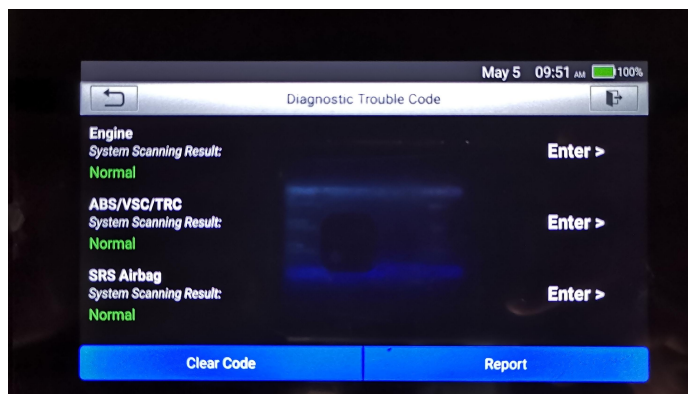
May 5 09:51 AM 100%

Diagnostic Trouble Code

Engine
System Scanning Result:
Normal
Enter >

ABS/VSC/TRC
System Scanning Result:
Normal
Enter >

SRS Airbag
System Scanning Result:
Normal
Enter >

Clear Code
Report